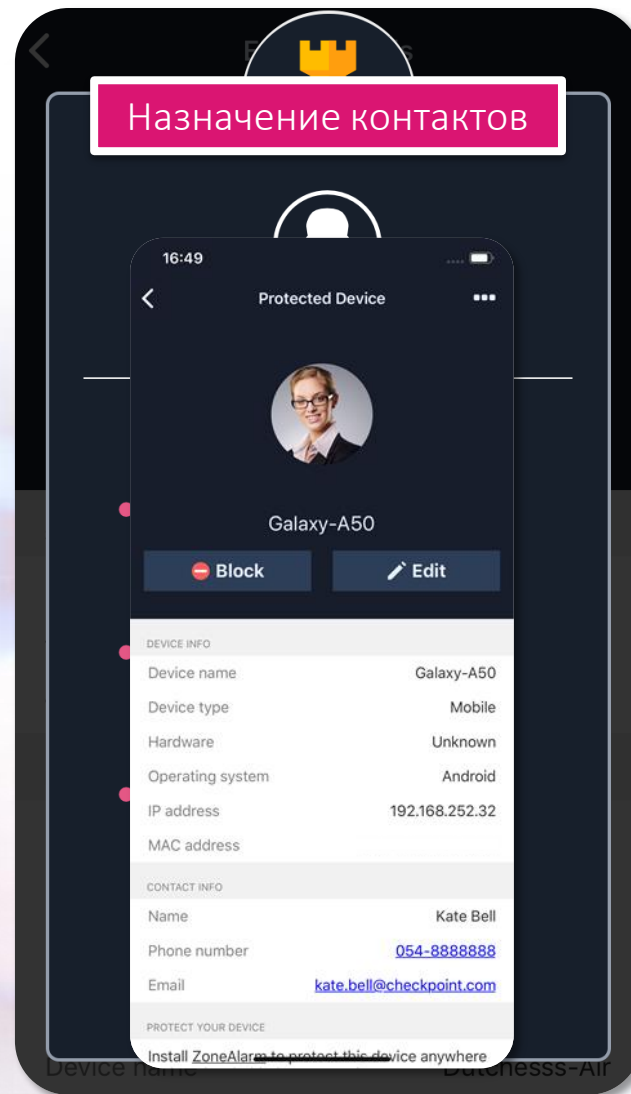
Назначение контактов

16:49

Protected Device

Galaxy-A50

Block

Edit

DEVICE INFO

| Device name | Galaxy-A50 |
|---|---|
| Device type | Mobile |
| Hardware | Unknown |
| Operating system | Android |
| IP address | 192.168.252.32 |
| MAC address | |

CONTACT INFO

| Name | Kate Bell |
|---|---|
| Phone number | 054-8888888 |
| Email | kate.bell@checkpoint.com |

PROTECT YOUR DEVICE

Install ZoneAlarm to protect this device anywhere

Device name

Dutchesss-Air